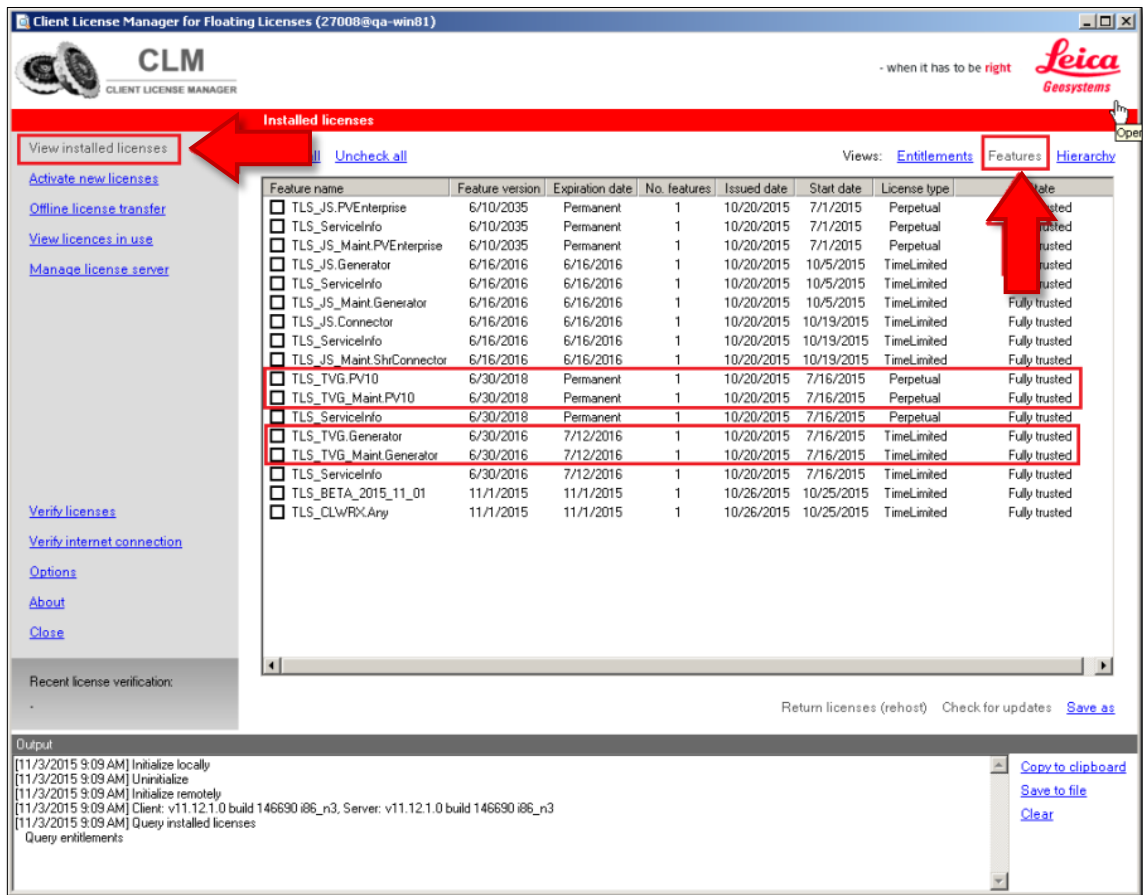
Client License Manager for Floating Licenses (27008@qa-win81)

CLM
CLIENT LICENSE MANAGER

- when it has to be right
Leica
Geosystems

Installed licenses

Ope

View installed licenses
Activate new licenses
Offline license transfer
View licences in use
Manage license server

ll Uncheck all

Views: Entitlements Features Hierarchy

| Feature name | Feature version | Expiration date | No. features | Issued date | Start date | License type | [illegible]tate |
|---|---|---|---|---|---|---|---|
| TLS_JS.PVEnterprise | 6/10/2035 | Permanent | 1 | 10/20/2015 | 7/1/2015 | Perpetual | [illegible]sted |
| TLS_ServiceInfo | 6/10/2035 | Permanent | 1 | 10/20/2015 | 7/1/2015 | Perpetual | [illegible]sted |
| TLS_JS_Maint.PVEnterprise | 6/10/2035 | Permanent | 1 | 10/20/2015 | 7/1/2015 | Perpetual | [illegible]sted |
| TLS_JS.Generator | 6/16/2016 | 6/16/2016 | 1 | 10/20/2015 | 10/5/2015 | TimeLimited | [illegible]sted |
| TLS_ServiceInfo | 6/16/2016 | 6/16/2016 | 1 | 10/20/2015 | 10/5/2015 | TimeLimited | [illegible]sted |
| TLS_JS_Maint.Generator | 6/16/2016 | 6/16/2016 | 1 | 10/20/2015 | 10/5/2015 | TimeLimited | Fully trusted |
| TLS_JS.Connector | 6/16/2016 | 6/16/2016 | 1 | 10/20/2015 | 10/19/2015 | TimeLimited | Fully trusted |
| TLS_ServiceInfo | 6/16/2016 | 6/16/2016 | 1 | 10/20/2015 | 10/19/2015 | TimeLimited | Fully trusted |
| TLS_JS_Maint.ShrConnector | 6/16/2016 | 6/16/2016 | 1 | 10/20/2015 | 10/19/2015 | TimeLimited | Fully trusted |
| TLS_TVG.PV10 | 6/30/2018 | Permanent | 1 | 10/20/2015 | 7/16/2015 | Perpetual | Fully trusted |
| TLS_TVG_Maint.PV10 | 6/30/2018 | Permanent | 1 | 10/20/2015 | 7/16/2015 | Perpetual | Fully trusted |
| TLS_ServiceInfo | 6/30/2018 | Permanent | 1 | 10/20/2015 | 7/16/2015 | Perpetual | Fully trusted |
| TLS_TVG.Generator | 6/30/2016 | 7/12/2016 | 1 | 10/20/2015 | 7/16/2015 | TimeLimited | Fully trusted |
| TLS_TVG_Maint.Generator | 6/30/2016 | 7/12/2016 | 1 | 10/20/2015 | 7/16/2015 | TimeLimited | Fully trusted |
| TLS_ServiceInfo | 6/30/2016 | 7/12/2016 | 1 | 10/20/2015 | 7/16/2015 | TimeLimited | Fully trusted |
| TLS_BETA_2015_11_01 | 11/1/2015 | 11/1/2015 | 1 | 10/26/2015 | 10/25/2015 | TimeLimited | Fully trusted |
| TLS_CLWRX.Any | 11/1/2015 | 11/1/2015 | 1 | 10/26/2015 | 10/25/2015 | TimeLimited | Fully trusted |

Verify licenses
Verify internet connection
Options
About
Close

Recent license verification:
-

Return licenses (rehost) Check for updates Save as

Output
[11/3/2015 9:09 AM] Initialize locally
[11/3/2015 9:09 AM] Uninitialize
[11/3/2015 9:09 AM] Initialize remotely
[11/3/2015 9:09 AM] Client: v11.12.1.0 build 146690 i86_n3, Server: v11.12.1.0 build 146690 i86_n3
[11/3/2015 9:09 AM] Query installed licenses
Query entitlements

Copy to clipboard
Save to file
Clear